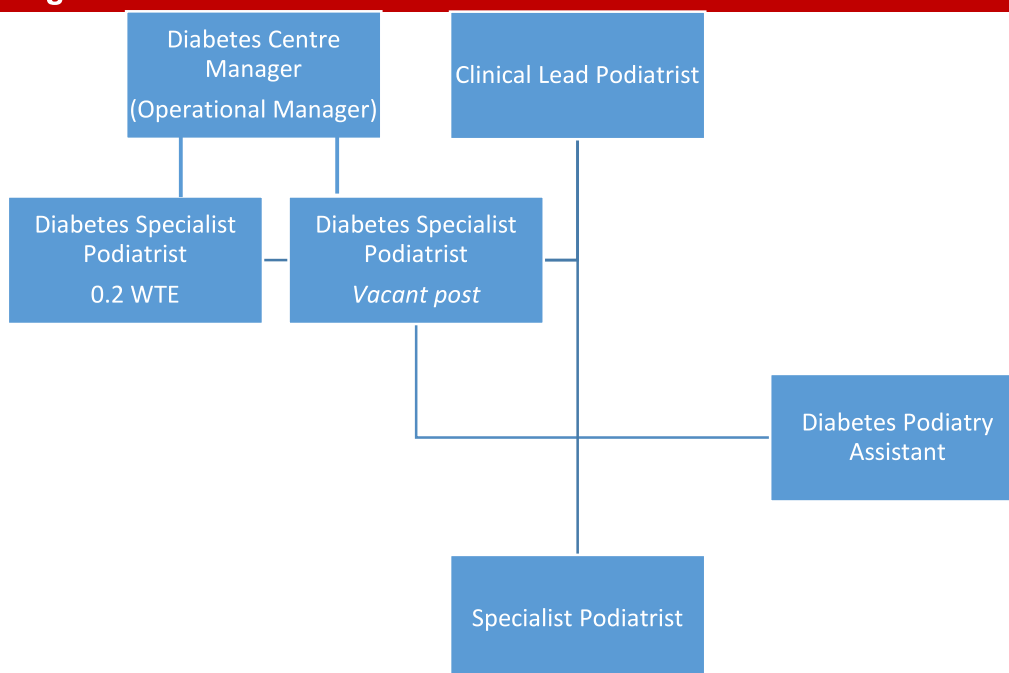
Diabetes Centre Manager
(Operational Manager)

Clinical Lead Podiatrist

Diabetes Specialist Podiatrist
0.2 WTE

Diabetes Specialist Podiatrist
*Vacant post*

Diabetes Podiatry Assistant

Specialist Podiatrist